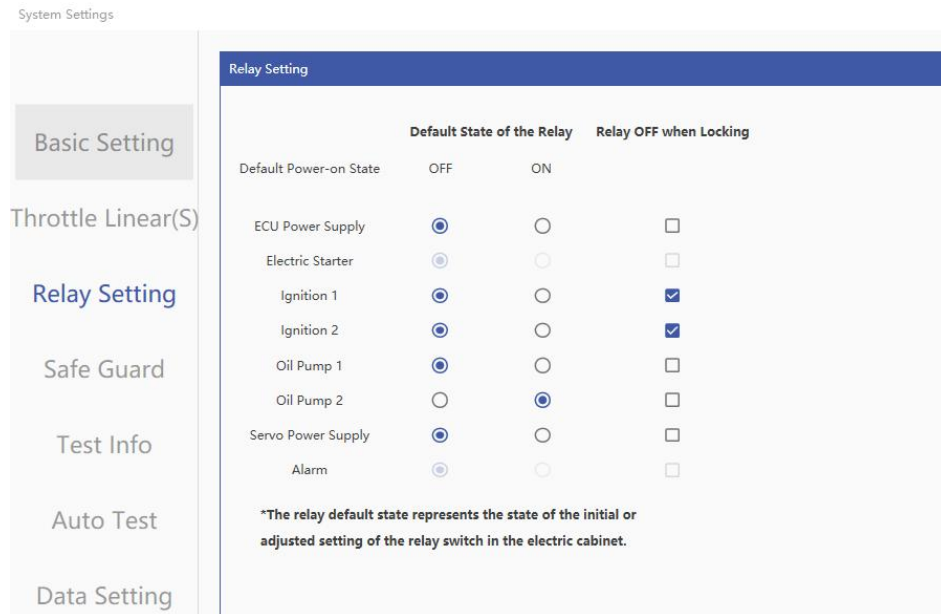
System Settings

Basic Setting

Throttle Linear(S)

Relay Setting

Safe Guard

Test Info

Auto Test

Data Setting

Relay Setting

| | Default State of the Relay | | Relay OFF when Locking |
|---|---|---|---|
| Default Power-on State | OFF | ON | |
| ECU Power Supply | ◉ | ○ | ☐ |
| Electric Starter | ◉ | ○ | ☐ |
| Ignition 1 | ◉ | ○ | ☑ |
| Ignition 2 | ◉ | ○ | ☑ |
| Oil Pump 1 | ◉ | ○ | ☐ |
| Oil Pump 2 | ○ | ◉ | ☐ |
| Servo Power Supply | ◉ | ○ | ☐ |
| Alarm | ◉ | ○ | ☐ |

*The relay default state represents the state of the initial or adjusted setting of the relay switch in the electric cabinet.